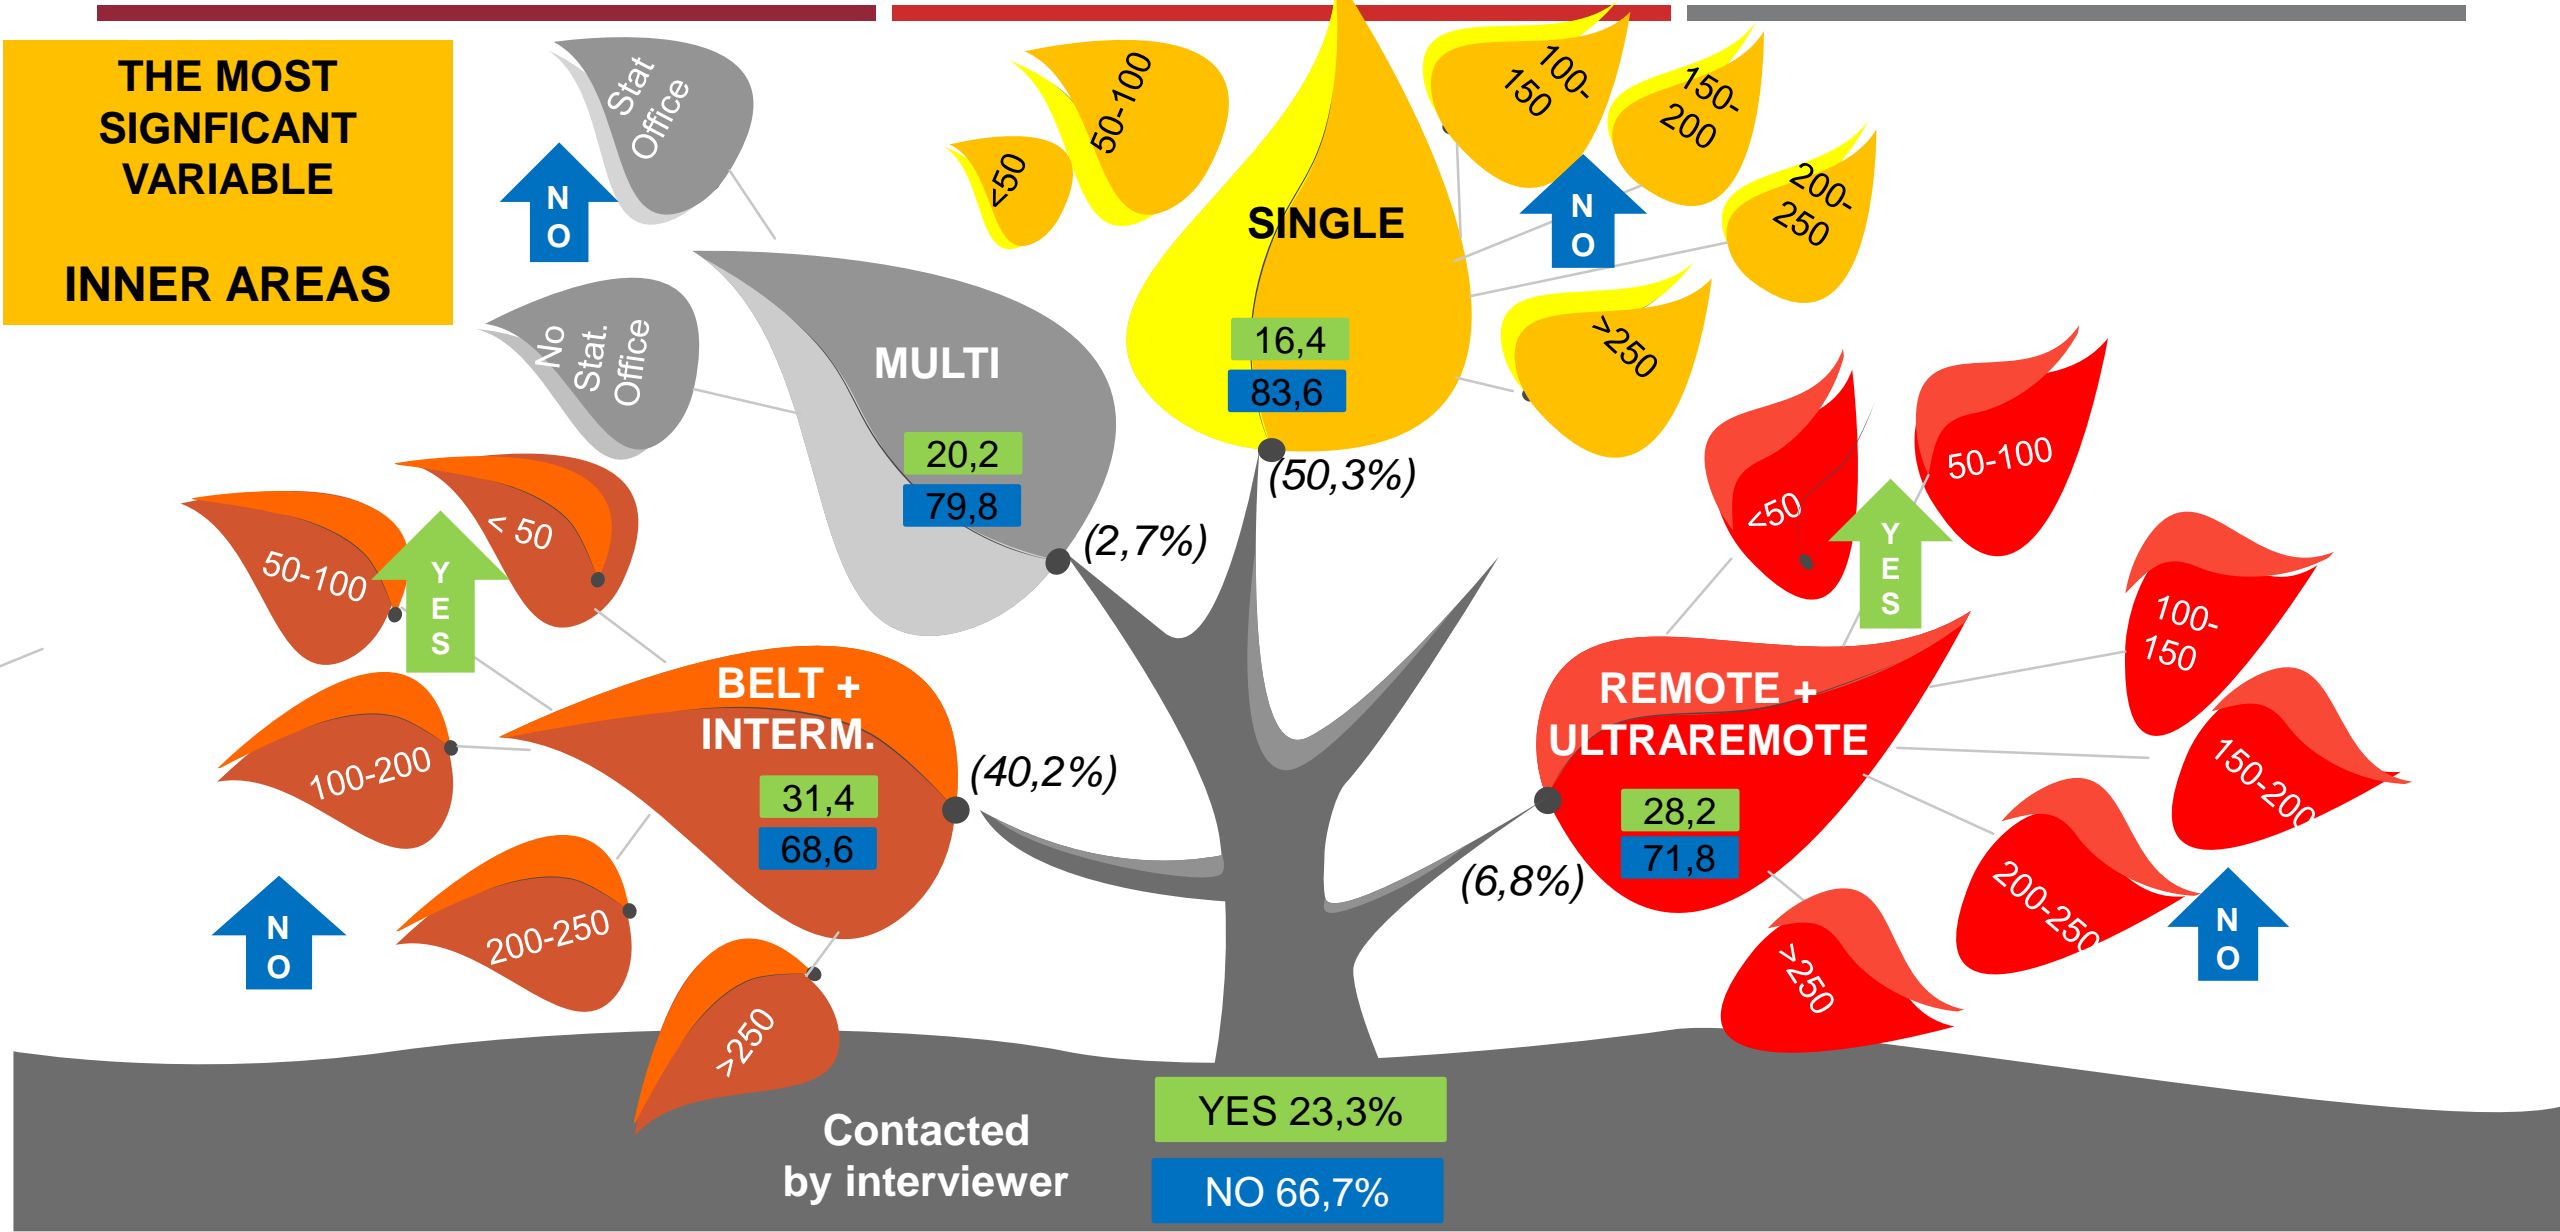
THE MOST SIGNFICANT VARIABLE

INNER AREAS

Stat Office

N O

No Stat. Office

MULTI

20,2
79,8

(2,7%)

<50

50-100

SINGLE

16,4
83,6

(50,3%)

100-150

150-200

N O

200-250

>250

50-100

< 50

Y E S

100-200

200-250

>250

N O

BELT + INTERM.

31,4
68,6

(40,2%)

<50

50-100

Y E S

100-150

150-200

200-250

>250

N O

REMOTE + ULTRAREMOTE

28,2
71,8

(6,8%)

Contacted by interviewer

YES 23,3%

NO 66,7%